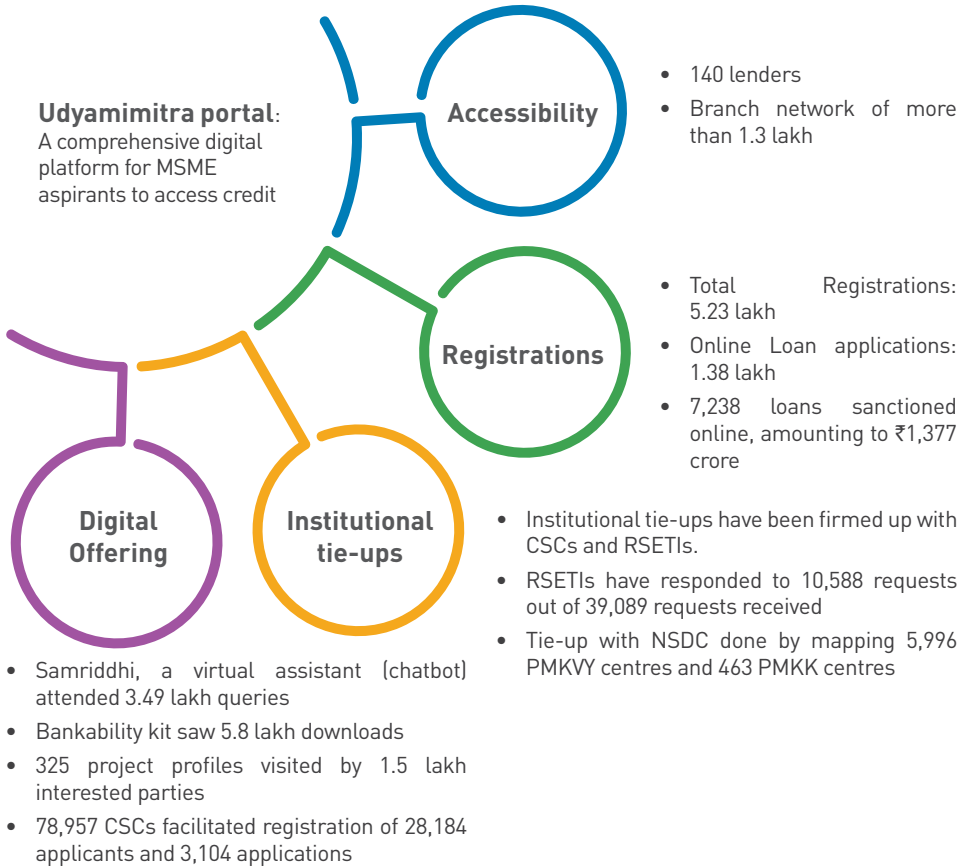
**Udyamimitra portal**: A comprehensive digital platform for MSME aspirants to access credit

Accessibility

- 140 lenders
- Branch network of more than 1.3 lakh

Registrations

- Total Registrations: 5.23 lakh
- Online Loan applications: 1.38 lakh
- 7,238 loans sanctioned online, amounting to ₹1,377 crore

Digital Offering

Institutional tie-ups

- Institutional tie-ups have been firmed up with CSCs and RSETIs.
- RSETIs have responded to 10,588 requests out of 39,089 requests received
- Tie-up with NSDC done by mapping 5,996 PMKVY centres and 463 PMKK centres

- Samriddhi, a virtual assistant (chatbot) attended 3.49 lakh queries
- Bankability kit saw 5.8 lakh downloads
- 325 project profiles visited by 1.5 lakh interested parties
- 78,957 CSCs facilitated registration of 28,184 applicants and 3,104 applications